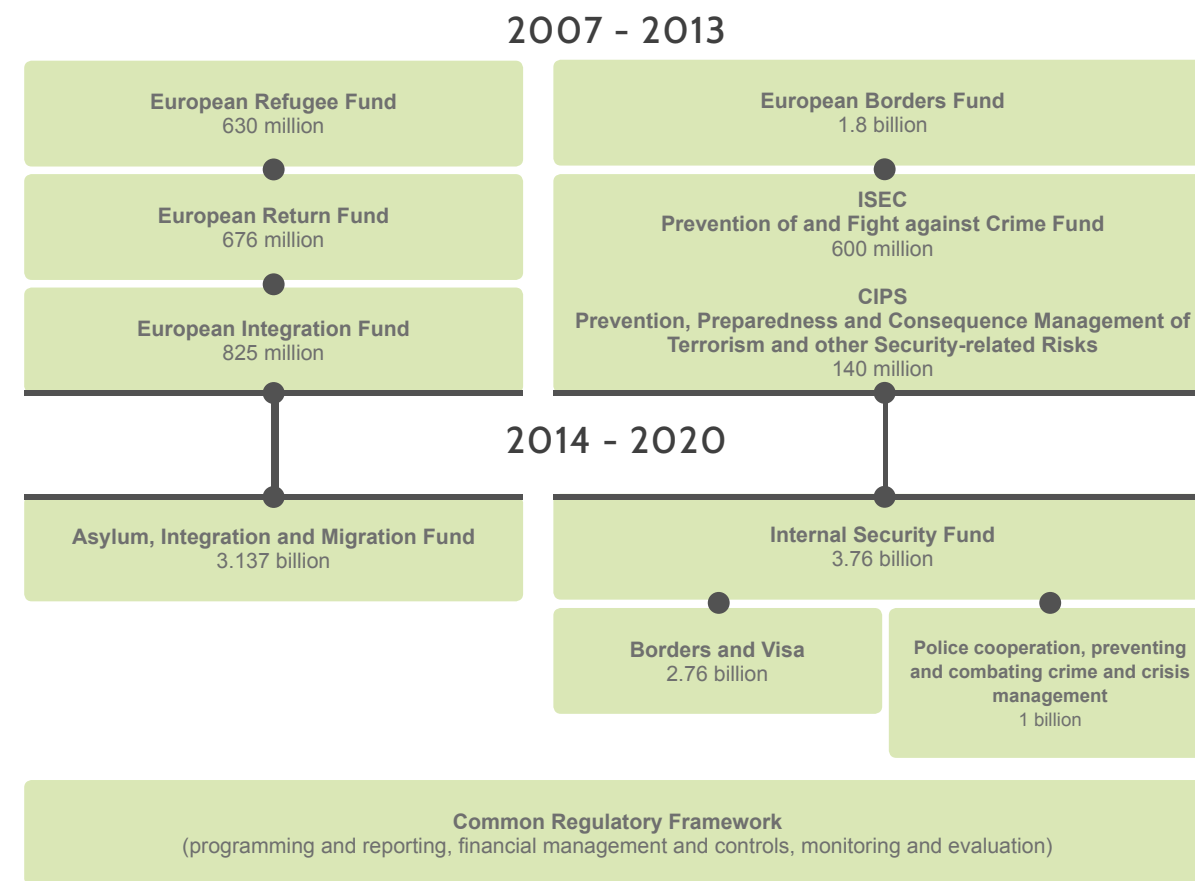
2007 - 2013

European Refugee Fund
630 million

European Return Fund
676 million

European Integration Fund
825 million

European Borders Fund
1.8 billion

ISEC
Prevention of and Fight against Crime Fund
600 million

CIPS
Prevention, Preparedness and Consequence Management of Terrorism and other Security-related Risks
140 million

2014 - 2020

Asylum, Integration and Migration Fund
3.137 billion

Internal Security Fund
3.76 billion

Borders and Visa
2.76 billion

Police cooperation, preventing and combating crime and crisis management
1 billion

Common Regulatory Framework
(programming and reporting, financial management and controls, monitoring and evaluation)